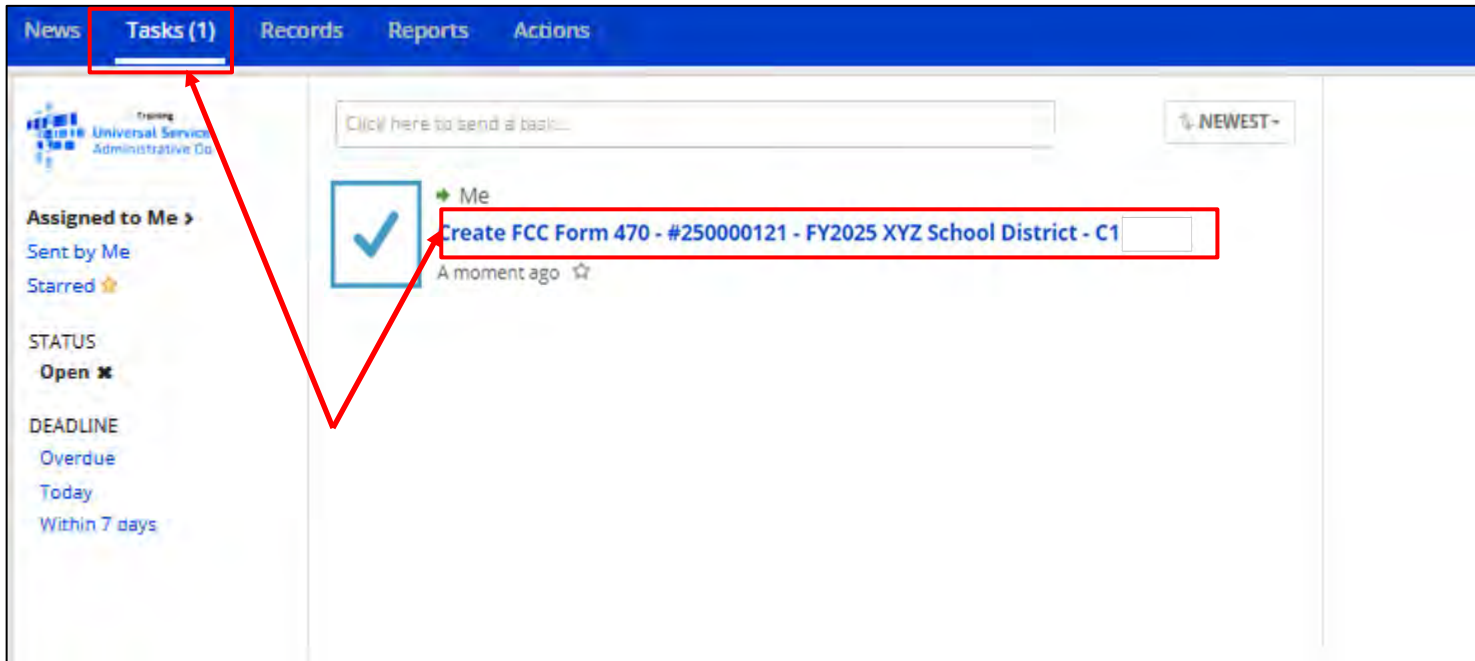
News Tasks (1) Records Reports Actions

Training
Universal Service
Administrative Co

Click here to send a task...

NEWEST

Me
Create FCC Form 470 - #250000121 - FY2025 XYZ School District - C1
A moment ago

Assigned to Me
Sent by Me
Starred

STATUS
Open

DEADLINE
Overdue
Today
Within 7 days